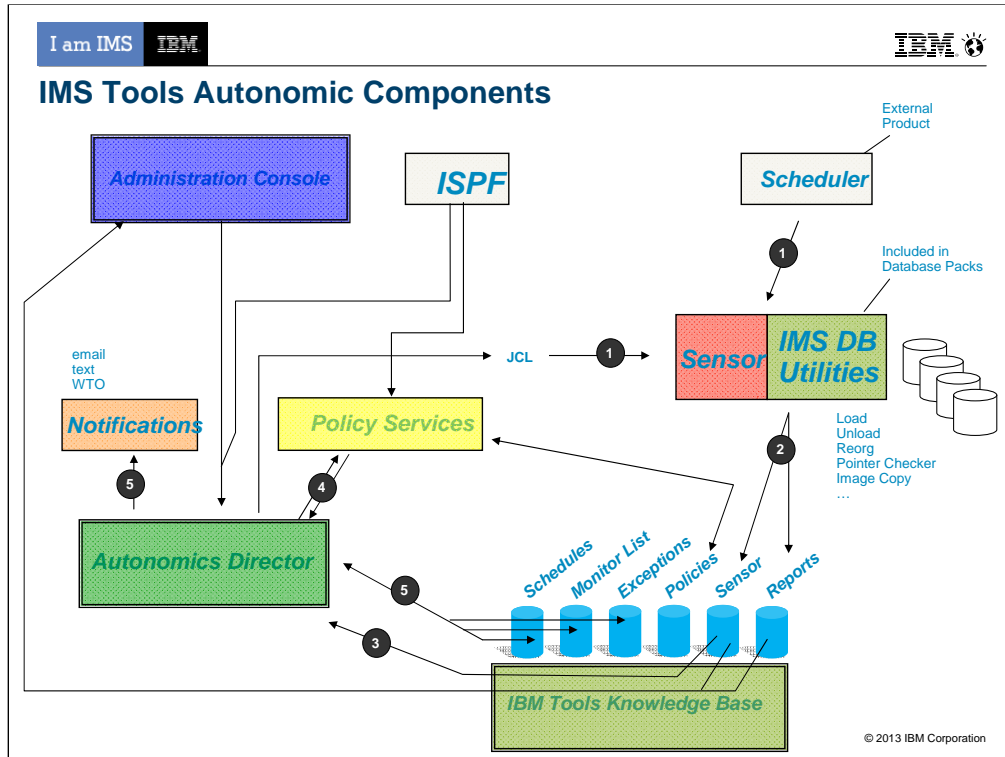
I am IMS IBM

IBM

IMS Tools Autonomic Components

External Product

Administration Console

ISPF

Scheduler

1

Included in Database Packs

email
text
WTO

JCL

1

Sensor

IMS DB Utilities

Notifications

Policy Services

Load
Unload
Reorg
Pointer Checker
Image Copy
…

2

5

4

Autonomics Director

Schedules

Monitor List

Exceptions

Policies

Sensor

Reports

5

3

IBM Tools Knowledge Base

© 2013 IBM Corporation